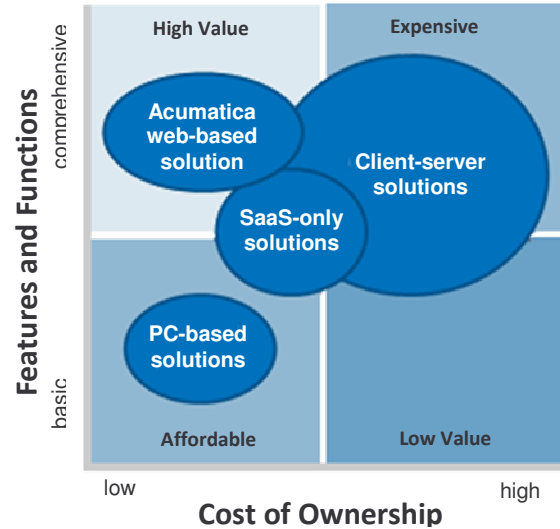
Features and Functions

comprehensive

basic

High Value

Expensive

Acumatica web-based solution

Client-server solutions

SaaS-only solutions

PC-based solutions

Affordable

Low Value

low

high

Cost of Ownership